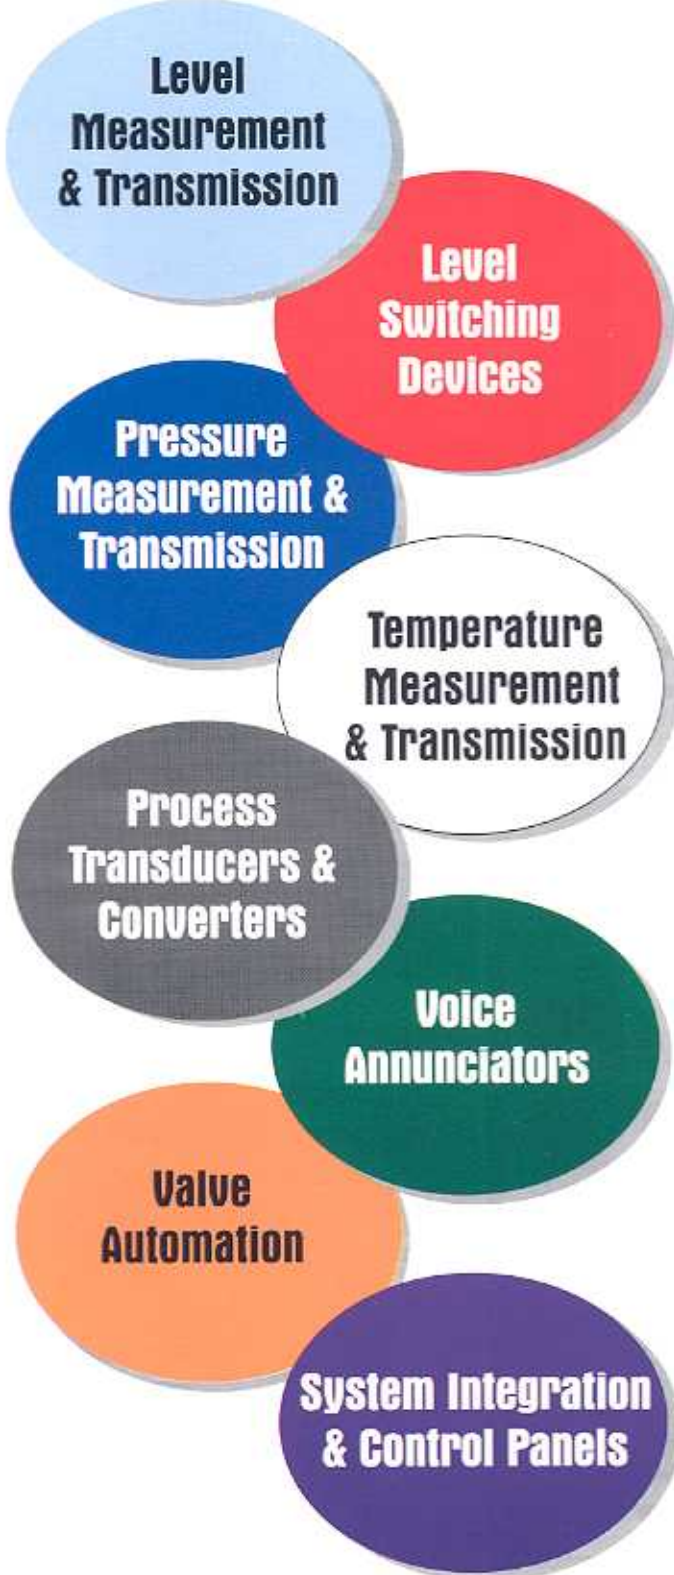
Level Measurement & Transmission

Level Switching Devices

Pressure Measurement & Transmission

Temperature Measurement & Transmission

Process Transducers & Converters

Voice Annunciators

Valve Automation

System Integration & Control Panels